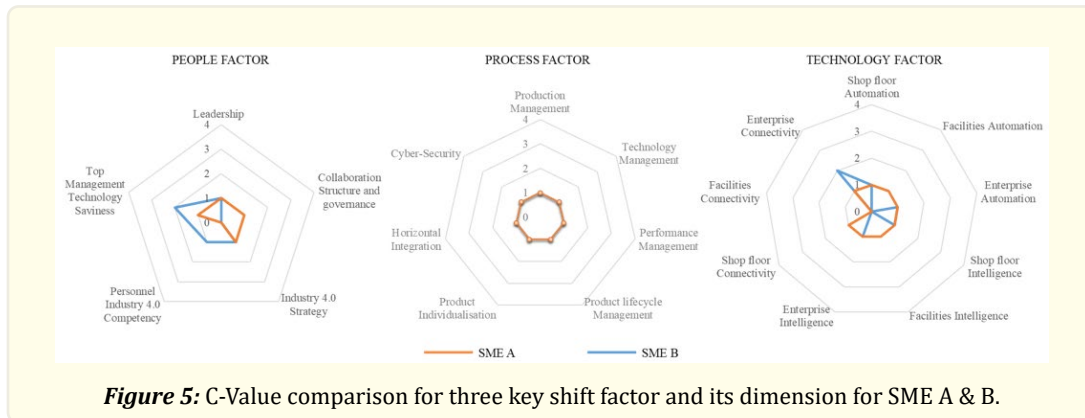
PEOPLE FACTOR

Leadership
4
3
2
1
0
Collaboration Structure and governance
Industry 4.0 Strategy
Personnel Industry 4.0 Competency
Top Management Technology Saviness

PROCESS FACTOR

Production Management
4
3
2
1
0
Technology Management
Performance Management
Product lifecycle Management
Product Individualisation
Horizontal Integration
Cyber-Security

TECHNOLOGY FACTOR

Shop floor Automation
4
3
2
1
0
Facilities Automation
Enterprise Automation
Shop floor Intelligence
Facilities Intelligence
Enterprise Intelligence
Shop floor Connectivity
Facilities Connectivity
Enterprise Connectivity

SME A SME B

***Figure 5:*** C-Value comparison for three key shift factor and its dimension for SME A & B.